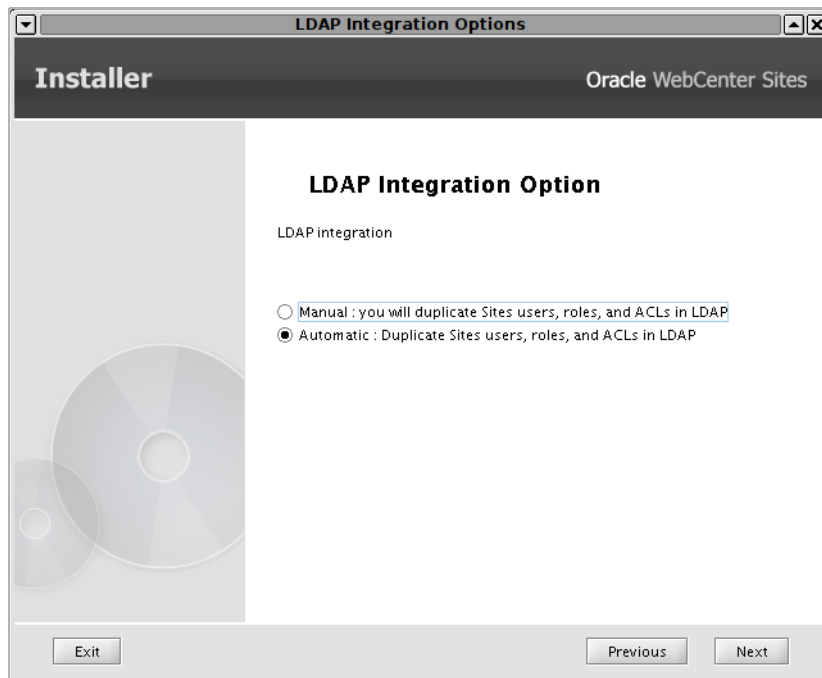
LDAP Integration Options

Installer

Oracle WebCenter Sites

LDAP Integration Option

LDAP integration

Manual : you will duplicate Sites users, roles, and ACLs in LDAP

Automatic : Duplicate Sites users, roles, and ACLs in LDAP

Exit

Previous

Next